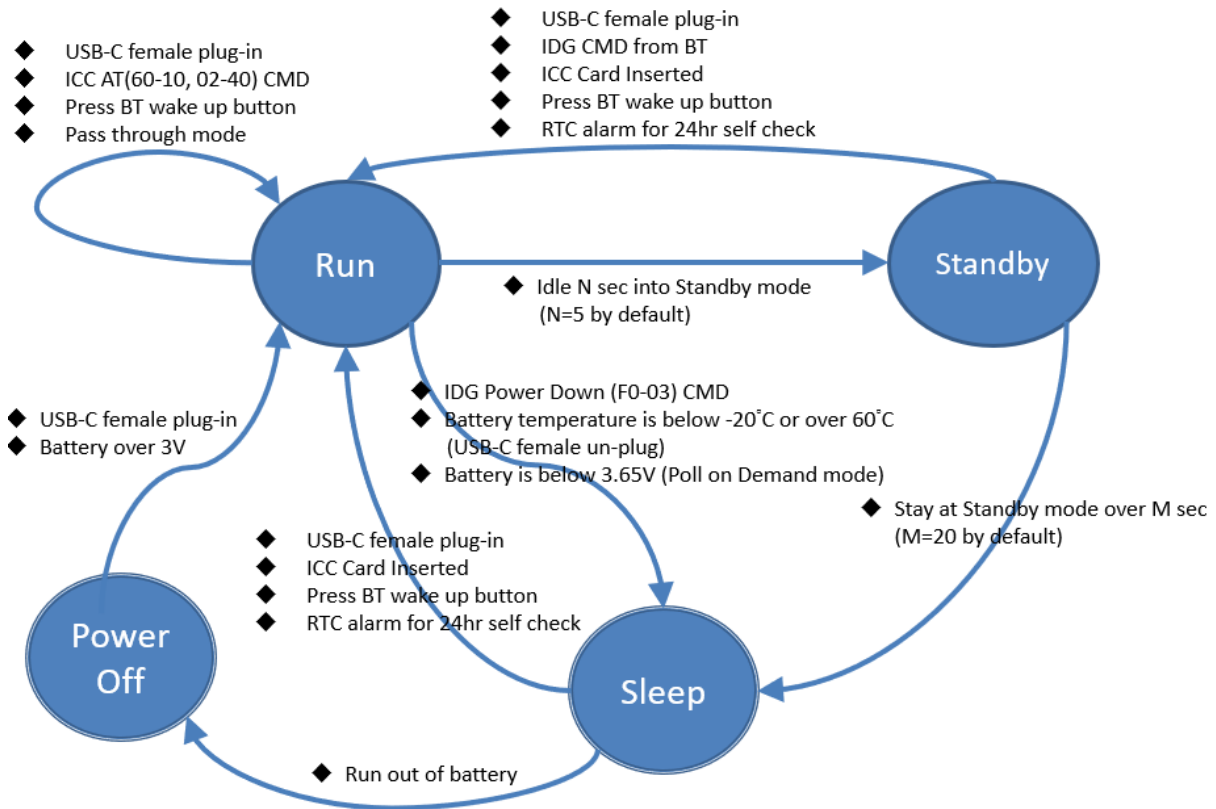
◆ USB-C female plug-in
◆ IDG CMD from BT
◆ ICC Card Inserted
◆ Press BT wake up button
◆ RTC alarm for 24hr self check

◆ USB-C female plug-in
◆ ICC AT(60-10, 02-40) CMD
◆ Press BT wake up button
◆ Pass through mode

Run

Standby

◆ Idle N sec into Standby mode (N=5 by default)

◆ IDG Power Down (F0-03) CMD
◆ Battery temperature is below -20˚C or over 60˚C (USB-C female un-plug)
◆ Battery is below 3.65V (Poll on Demand mode)

◆ USB-C female plug-in
◆ Battery over 3V

◆ Stay at Standby mode over M sec (M=20 by default)

◆ USB-C female plug-in
◆ ICC Card Inserted
◆ Press BT wake up button
◆ RTC alarm for 24hr self check

Power Off

Sleep

◆ Run out of battery